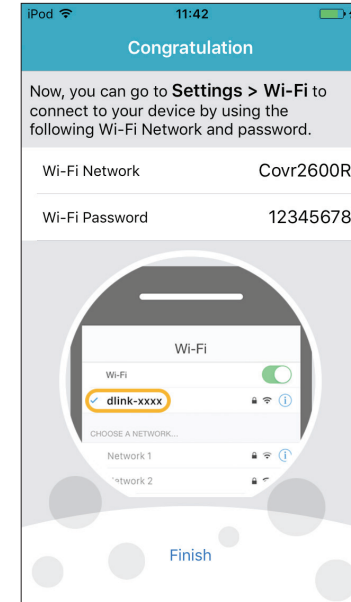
iPod
11:42

Congratulation

Now, you can go to **Settings > Wi-Fi** to connect to your device by using the following Wi-Fi Network and password.

Wi-Fi Network Covr2600R

Wi-Fi Password 12345678

Wi-Fi

Wi-Fi

✓ dlink-xxxx

CHOOSE A NETWORK...

Network 1

Network 2

Finish